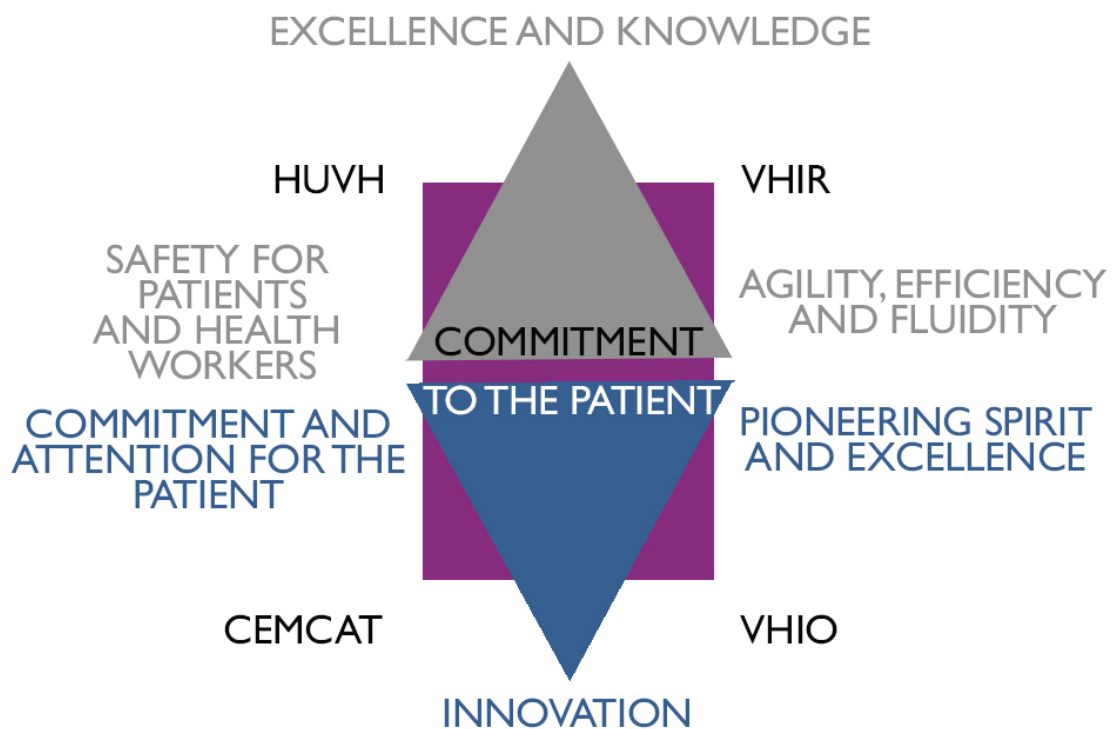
EXCELLENCE AND KNOWLEDGE

HUVH

VHIR

SAFETY FOR PATIENTS AND HEALTH WORKERS

AGILITY, EFFICIENCY AND FLUIDITY

COMMITMENT

TO THE PATIENT

COMMITMENT AND ATTENTION FOR THE PATIENT

PIONEERING SPIRIT AND EXCELLENCE

CEMCAT

VHIO

INNOVATION